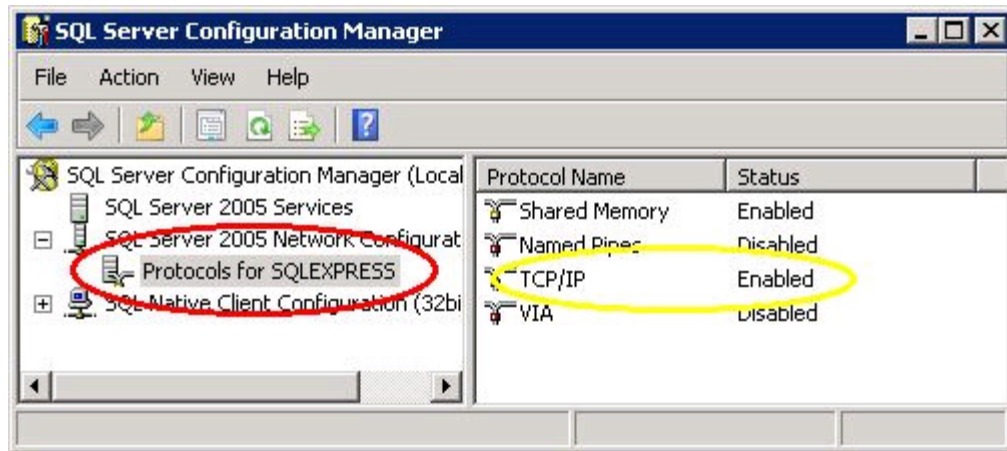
SQL Server Configuration Manager

File Action View Help

SQL Server Configuration Manager (Local
SQL Server 2005 Services
SQL Server 2005 Network Configurat
Protocols for SQLEXPRESS
SQL Native Client Configuration (32bi

| Protocol Name | Status |
|---|---|
| Shared Memory | Enabled |
| Named Pipes | Disabled |
| TCP/IP | Enabled |
| VIA | Disabled |